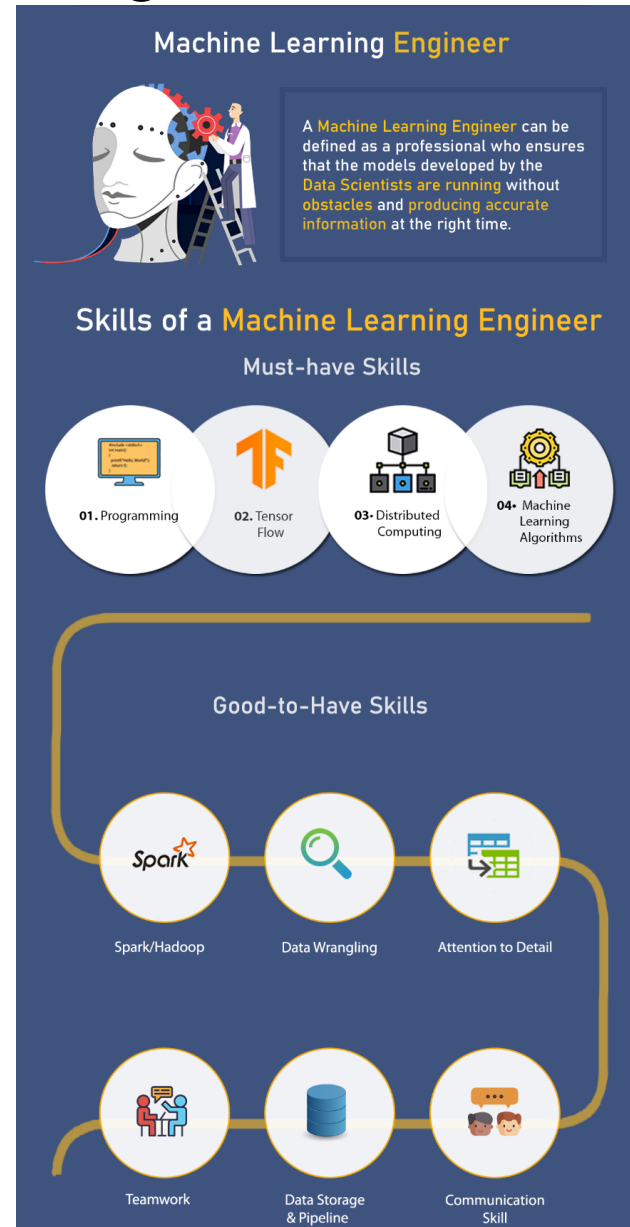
Machine Learning Engineer

A Machine Learning Engineer can be defined as a professional who ensures that the models developed by the Data Scientists are running without obstacles and producing accurate information at the right time.

Skills of a Machine Learning Engineer

Must-have Skills

#include <stdio.h>
int main()
{
printf("Hello, World!");
return 0;
}

01. Programming

02. Tensor Flow

03. Distributed Computing

04. Machine Learning Algorithms

Good-to-Have Skills

Spark

Spark/Hadoop

Data Wrangling

Attention to Detail

Teamwork

Data Storage & Pipeline

Communication Skill